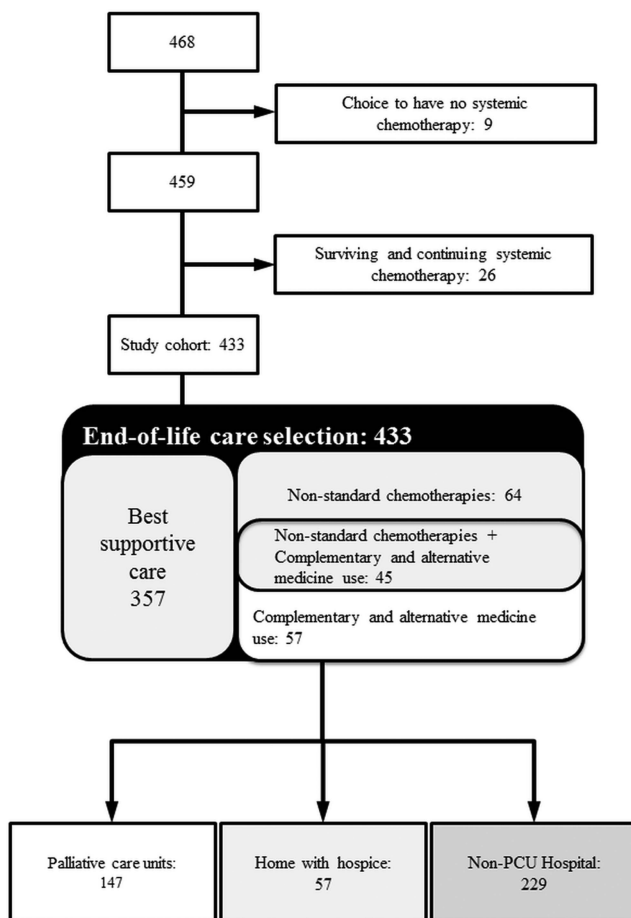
468

Choice to have no systemic chemotherapy: 9

459

Surviving and continuing systemic chemotherapy: 26

Study cohort: 433

End-of-life care selection: 433

Best supportive care 357

Non-standard chemotherapies: 64

Non-standard chemotherapies + Complementary and alternative medicine use: 45

Complementary and alternative medicine use: 57

Palliative care units: 147

Home with hospice: 57

Non-PCU Hospital: 229